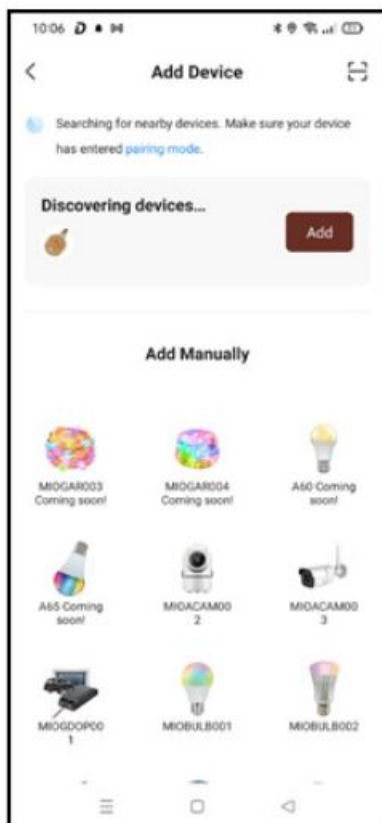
10:06

Add Device

Searching for nearby devices. Make sure your device has entered pairing mode.

Discovering devices...

Add

Add Manually

MIOGAR003 Coming soon!

MIOGAR004 Coming soon!

A60 Coming soon!

A65 Coming soon!

MIOACAM002

MIOACAM003

MIOGDOP001

MIOBULB001

MIOBULB002